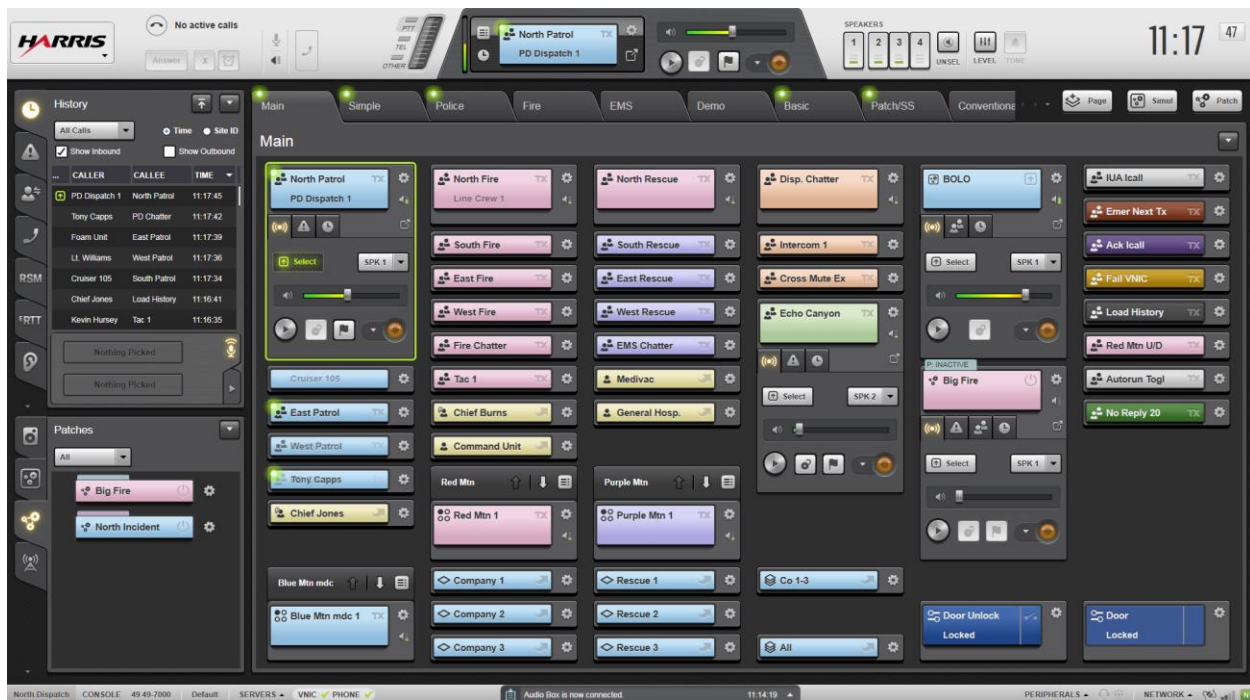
HARRIS

No active calls
Answer

PTT
TEL
OTHER

North Patrol TX
PD Dispatch 1

SPEAKERS
1 2 3 4
UNSEL LEVEL TONE

11:17 47

History
All Calls
Time Site ID
Show Inbound Show Outbound

| ... | CALLER | CALLEE | TIME |
|---|---|---|---|
| | PD Dispatch 1 | North Patrol | 11:17:45 |
| | Tony Capps | PD Chatter | 11:17:42 |
| | Foam Unit | East Patrol | 11:17:39 |
| | Lt. Williams | West Patrol | 11:17:36 |
| | Cruiser 105 | South Patrol | 11:17:34 |
| | Chief Jones | Load History | 11:16:41 |
| | Kevin Hursey | Tac 1 | 11:16:35 |

Nothing Picked
Nothing Picked

RSM
RTT

Patches
All
Big Fire
North Incident

Main Simple Police Fire EMS Demo Basic Patch/SS Conventiona
Page Simul Patch

Main

North Patrol TX
PD Dispatch 1
Select SPK 1

Cruiser 105
East Patrol TX
West Patrol TX
Tony Capps
Chief Jones

Blue Mtn mdc
Blue Mtn mdc 1 TX

North Fire TX
Line Crew 1
South Fire TX
East Fire TX
West Fire TX
Fire Chatter TX
Tac 1 TX
Chief Burns
Command Unit
Red Mtn
Red Mtn 1 TX
Company 1
Company 2
Company 3

North Rescue TX
South Rescue TX
East Rescue TX
West Rescue TX
EMS Chatter TX
Medivac
General Hosp.
Purple Mtn
Purple Mtn 1 TX
Rescue 1
Rescue 2
Rescue 3

Disp. Chatter TX
Intercom 1 TX
Cross Mute Ex TX
Echo Canyon TX
Select SPK 2
Co 1-3
All

BOLO
Select SPK 1
P: INACTIVE
Big Fire
Select SPK 1
Door Unlock
Locked

IUA Icall TX
Emer Next Tx TX
Ack Icall TX
Fail VNIC TX
Load History TX
Red Mtn U/D TX
Autorun Togl TX
No Reply 20 TX
Door
Locked

North Dispatch CONSOLE 49 49-7000 Default SERVERS VNIC PHONE
Audio Box is now connected.
11:14:19
PERIPHERALS NETWORK